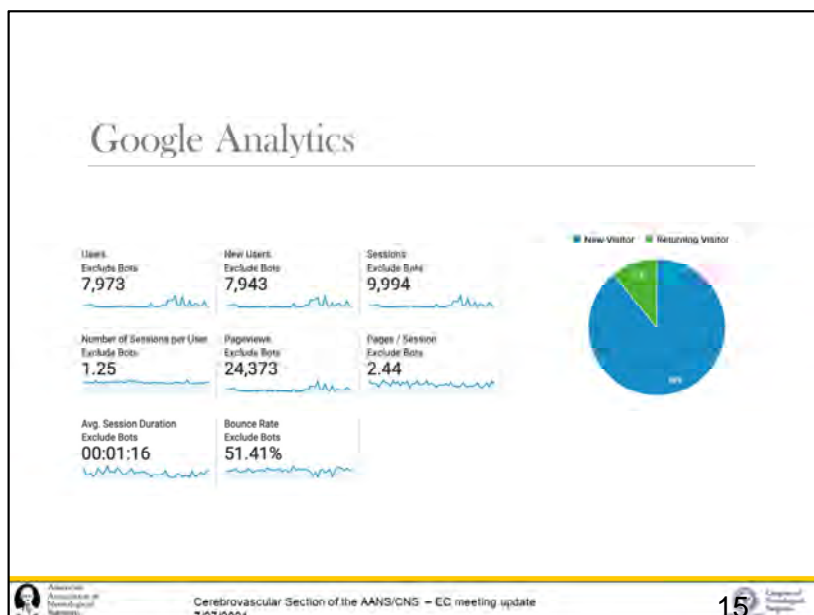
Google Analytics

Users
Exclude Bots
7,973

New Users
Exclude Bots
7,943

Sessions
Exclude Bots
9,994

Number of Sessions per User
Exclude Bots
1.25

Pageviews
Exclude Bots
24,373

Pages / Session
Exclude Bots
2.44

Avg. Session Duration
Exclude Bots
00:01:16

Bounce Rate
Exclude Bots
51.41%

New Visitor Returning Visitor

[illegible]

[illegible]

American Association of Neurological Surgeons

Cerebrovascular Section of the AANS/CNS – EC meeting update

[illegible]

15

Congress of Neurological Surgeons